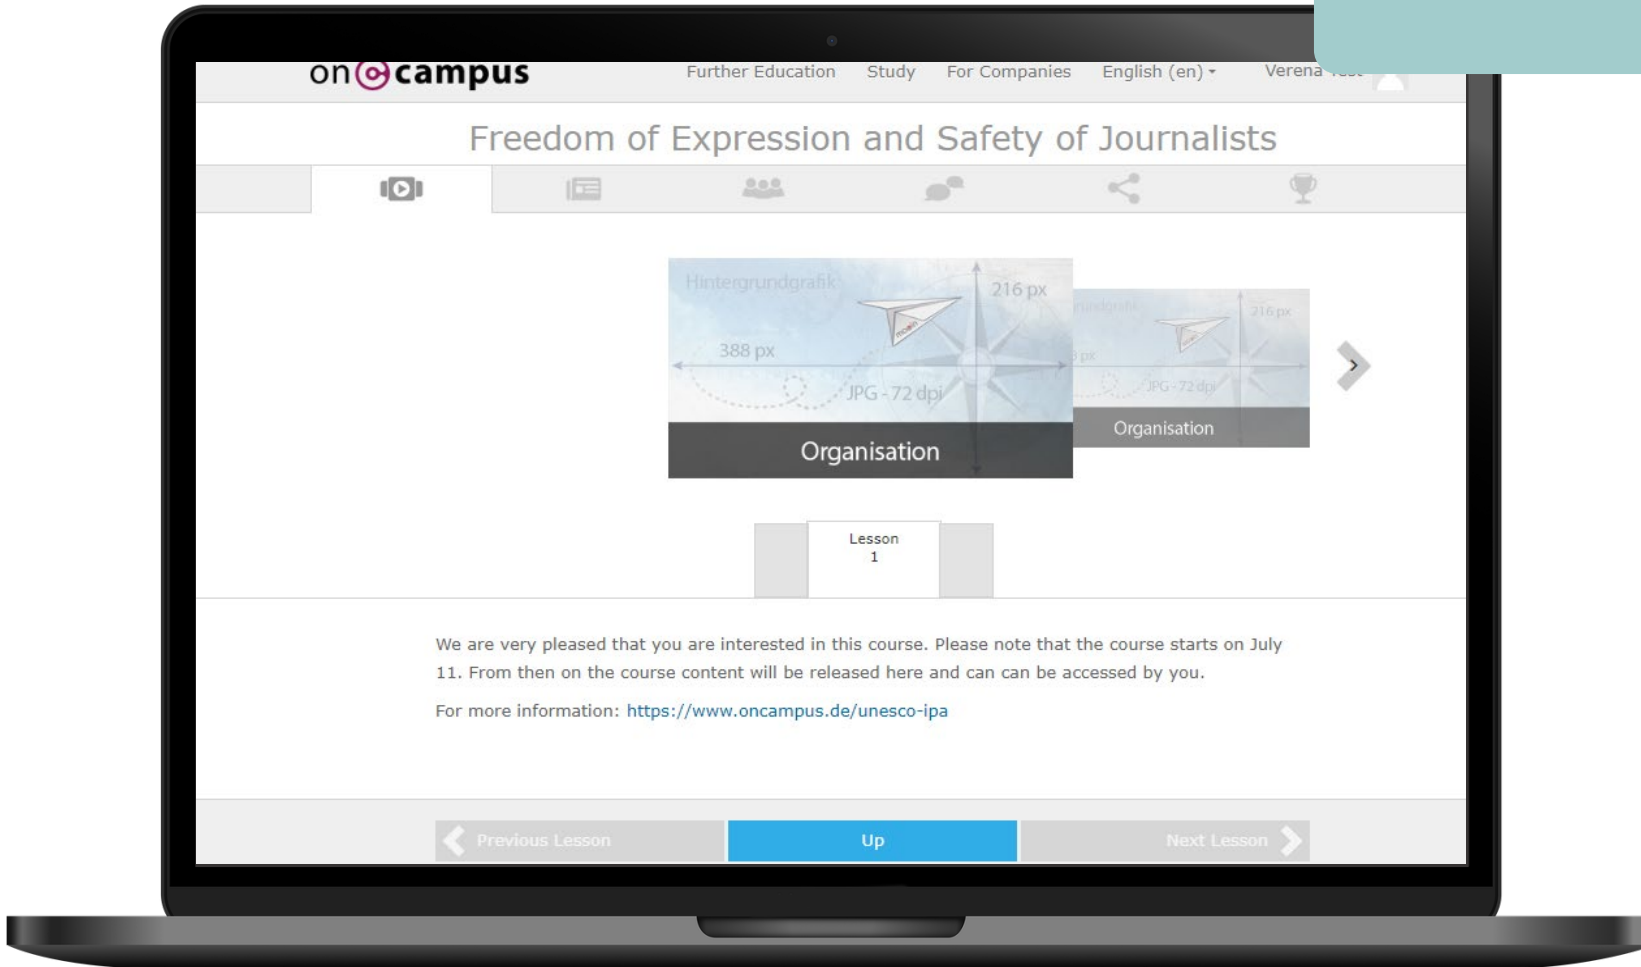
on campus Further Education Study For Companies English (en) Verena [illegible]

Freedom of Expression and Safety of Journalists

Hintergrundgrafik 216 px 388 px JPG - 72 dpi

Organisation

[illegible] 216 px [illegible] px JPG - 72 dpi

Organisation

Lesson 1

We are very pleased that you are interested in this course. Please note that the course starts on July 11. From then on the course content will be released here and can can be accessed by you.

For more information: https://www.oncampus.de/unesco-ipa

Previous Lesson Up Next Lesson